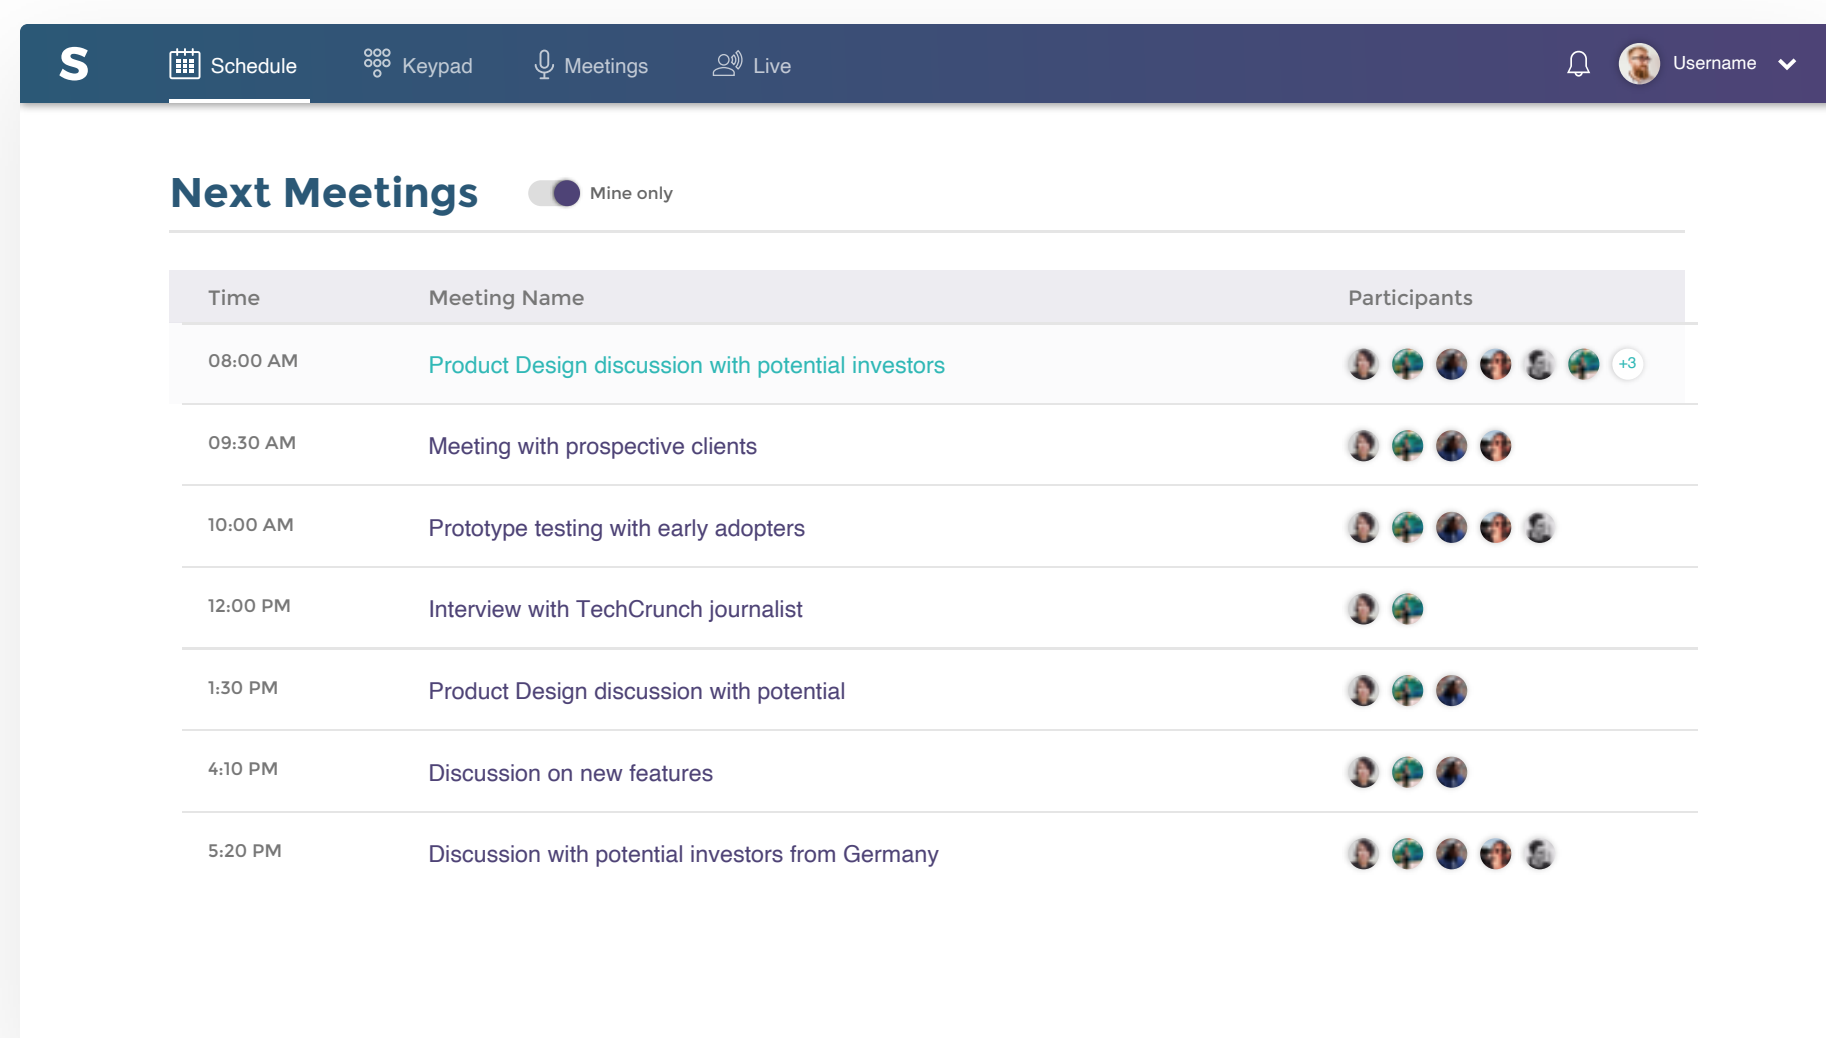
S Schedule Keypad Meetings Live Username

Next Meetings Mine only

| Time | Meeting Name | Participants |
|---|---|---|
| 08:00 AM | Product Design discussion with potential investors | +3 |
| 09:30 AM | Meeting with prospective clients | |
| 10:00 AM | Prototype testing with early adopters | |
| 12:00 PM | Interview with TechCrunch journalist | |
| 1:30 PM | Product Design discussion with potential | |
| 4:10 PM | Discussion on new features | |
| 5:20 PM | Discussion with potential investors from Germany | |